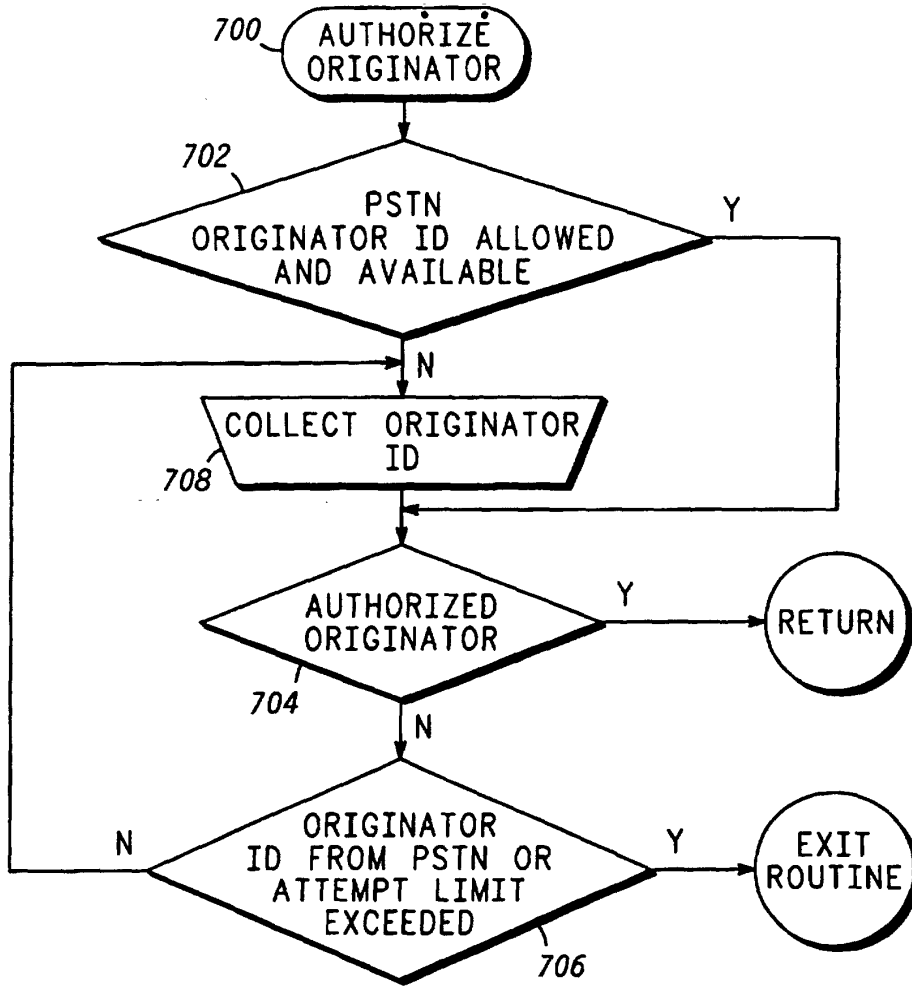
700
AUTHORIZE ORIGINATOR

702
PSTN ORIGINATOR ID ALLOWED AND AVAILABLE

Y

N

COLLECT ORIGINATOR ID

708

AUTHORIZED ORIGINATOR

Y

RETURN

704

N

N

ORIGINATOR ID FROM PSTN OR ATTEMPT LIMIT EXCEEDED

Y

EXIT ROUTINE

706